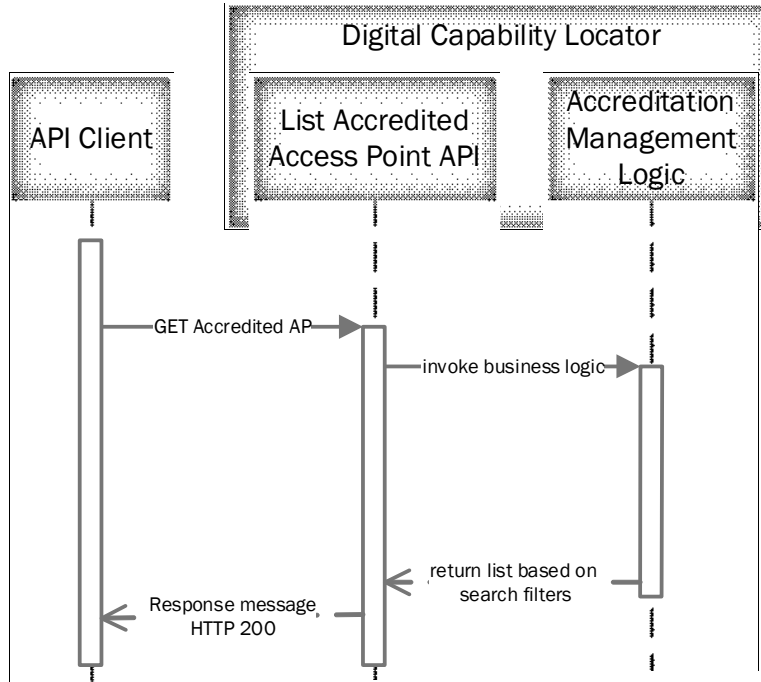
Digital Capability Locator

API Client

List Accredited Access Point API

Accreditation Management Logic

GET Accredited AP

invoke business logic

return list based on search filters

Response message HTTP 200